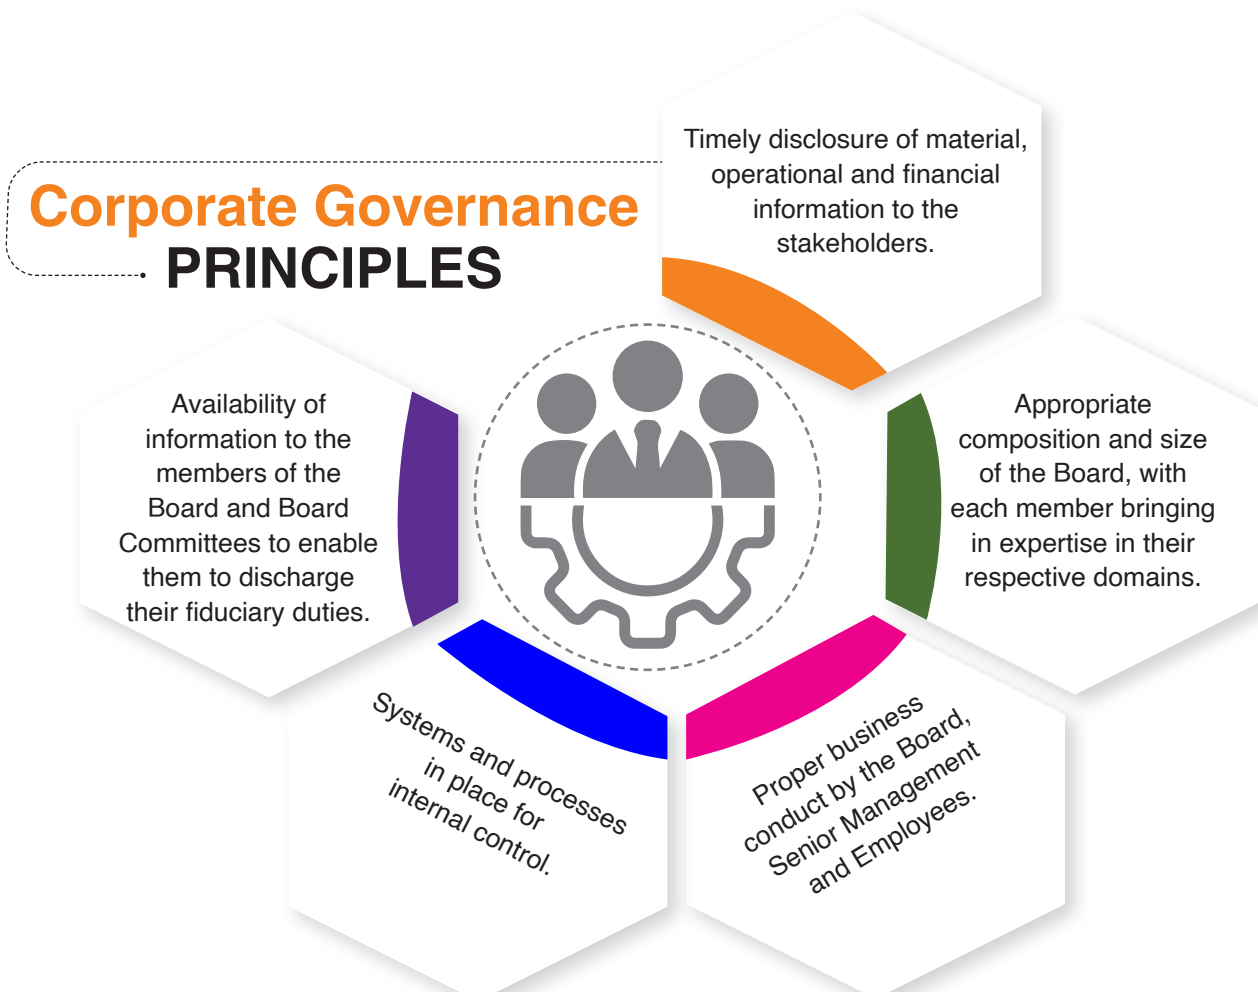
Corporate Governance
PRINCIPLES

Timely disclosure of material, operational and financial information to the stakeholders.

Appropriate composition and size of the Board, with each member bringing in expertise in their respective domains.

Proper business conduct by the Board, Senior Management and Employees.

Systems and processes in place for internal control.

Availability of information to the members of the Board and Board Committees to enable them to discharge their fiduciary duties.